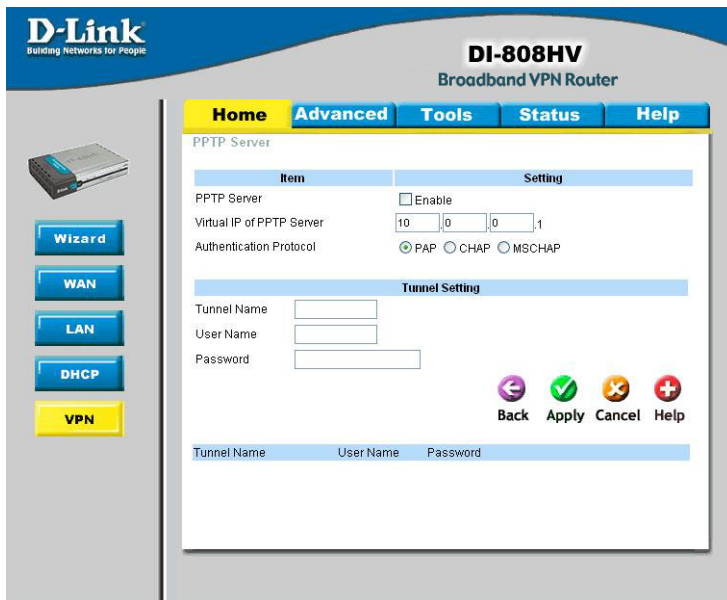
D-Link
Building Networks for People

DI-808HV
Broadband VPN Router

Home Advanced Tools Status Help

Wizard
WAN
LAN
DHCP
VPN

PPTP Server

| Item | Setting |
|---|---|
| PPTP Server | Enable |
| Virtual IP of PPTP Server | 10 . 0 . 0 .1 |
| Authentication Protocol | PAP CHAP MSCHAP |

Tunnel Setting

Tunnel Name
User Name
Password

Back Apply Cancel Help

| Tunnel Name | User Name | Password |
|---|---|---|